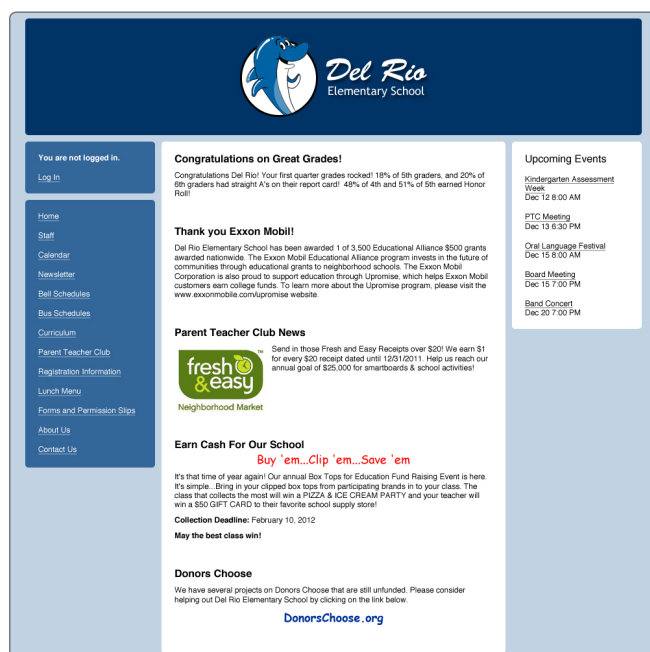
Del Rio
Elementary School

You are not logged in.

Log In

Home

Staff

Calendar

Newsletter

Bell Schedules

Bus Schedules

Curriculum

Parent Teacher Club

Registration Information

Lunch Menu

Forms and Permission Slips

About Us

Contact Us

Congratulations on Great Grades!

Congratulations Del Rio! Your first quarter grades rocked! 18% of 5th graders, and 20% of 6th graders had straight A's on their report card! 48% of 4th and 51% of 5th earned Honor Roll!

Thank you Exxon Mobil!

Del Rio Elementary School has been awarded 1 of 3,500 Educational Alliance $500 grants awarded nationwide. The Exxon Mobil Educational Alliance program invests in the future of communities through educational grants to neighborhood schools. The Exxon Mobil Corporation is also proud to support education through Upromise, which helps Exxon Mobil customers earn college funds. To learn more about the Upromise program, please visit the www.exxonmobile.com/upromise website.

Parent Teacher Club News

fresh & easy
Neighborhood Market

Send in those Fresh and Easy Receipts over $20! We earn $1 for every $20 receipt dated until 12/31/2011. Help us reach our annual goal of $25,000 for smartboards & school activities!

Earn Cash For Our School

Buy 'em...Clip 'em...Save 'em

It's that time of year again! Our annual Box Tops for Education Fund Raising Event is here. It's simple...Bring in your clipped box tops from participating brands in to your class. The class that collects the most will win a PIZZA & ICE CREAM PARTY and your teacher will win a $50 GIFT CARD to their favorite school supply store!

Collection Deadline: February 10, 2012

May the best class win!

Donors Choose

We have several projects on Donors Choose that are still unfunded. Please consider helping out Del Rio Elementary School by clicking on the link below.

DonorsChoose.org

Upcoming Events

Kindergarten Assessment Week
Dec 12 8:00 AM

PTC Meeting
Dec 13 6:30 PM

Oral Language Festival
Dec 15 8:00 AM

Board Meeting
Dec 15 7:00 PM

Band Concert
Dec 20 7:00 PM